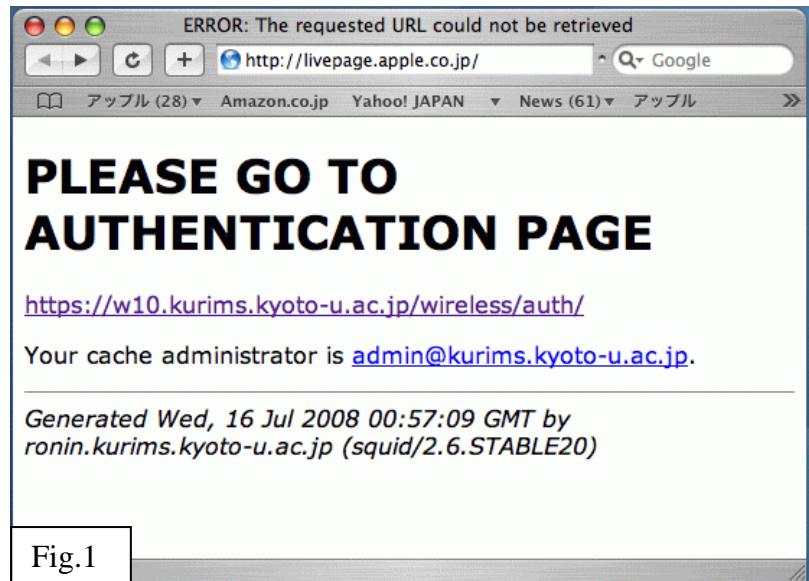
ERROR: The requested URL could not be retrieved

http://livepage.apple.co.jp/

Google

アップル (28) ▾ Amazon.co.jp Yahoo! JAPAN ▾ News (61) ▾ アップル

PLEASE GO TO AUTHENTICATION PAGE

https://w10.kurims.kyoto-u.ac.jp/wireless/auth/

Your cache administrator is admin@kurims.kyoto-u.ac.jp.

Generated Wed, 16 Jul 2008 00:57:09 GMT by ronin.kurims.kyoto-u.ac.jp (squid/2.6.STABLE20)

Fig.1